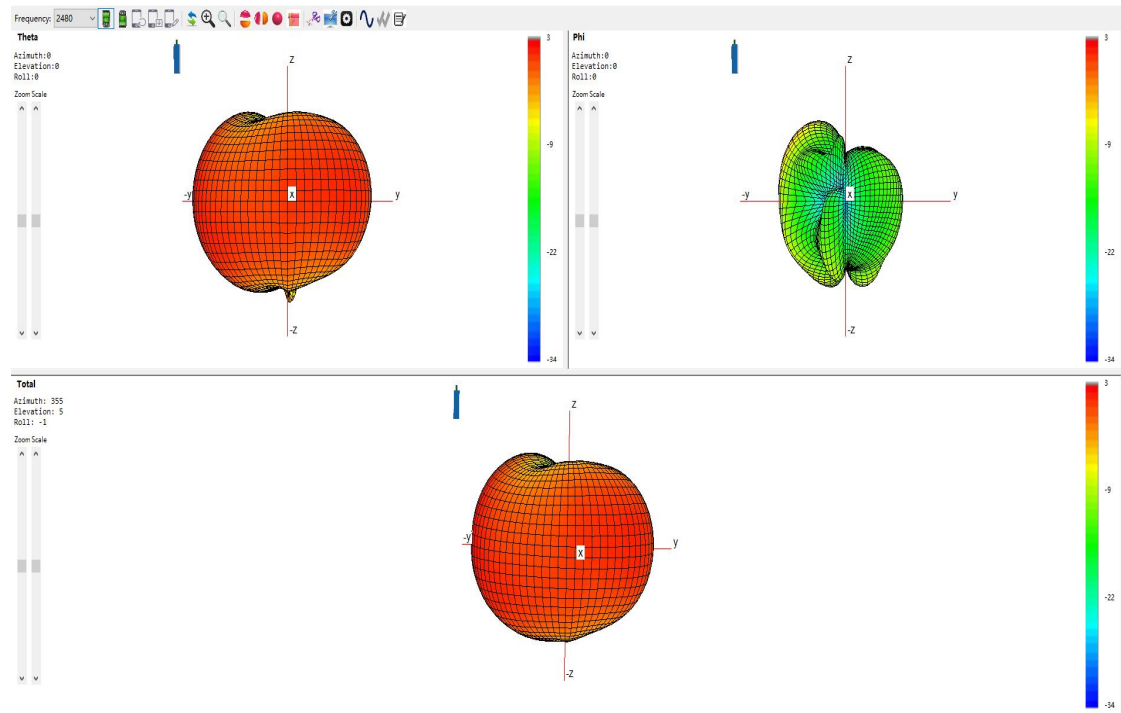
Frequency: 2480

Theta
Azimuth:0
Elevation:0
Roll:0
Zoom Scale

Z
-y
x
y
-Z

3
-9
-22
-34

Phi
Azimuth:0
Elevation:0
Roll:0
Zoom Scale

Z
-y
x
y
-Z

3
-9
-22
-34

Total
Azimuth: 355
Elevation: 5
Roll: -1
Zoom Scale

Z
-y
x
y
-Z

3
-9
-22
-34